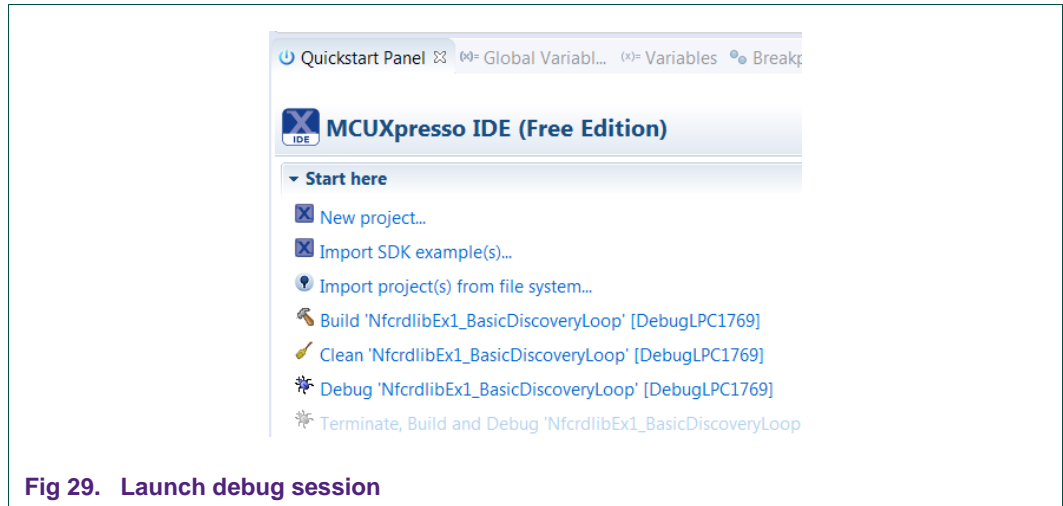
Quickstart Panel ☒ (x)= Global Variabl... (x)= Variables Breakp

IDE MCUXpresso IDE (Free Edition)

Start here

New project...

Import SDK example(s)...

Import project(s) from file system...

Build 'NfcrdlibEx1_BasicDiscoveryLoop' [DebugLPC1769]

Clean 'NfcrdlibEx1_BasicDiscoveryLoop' [DebugLPC1769]

Debug 'NfcrdlibEx1_BasicDiscoveryLoop' [DebugLPC1769]

Terminate, Build and Debug 'NfcrdlibEx1_BasicDiscoveryLoop

Fig 29. Launch debug session